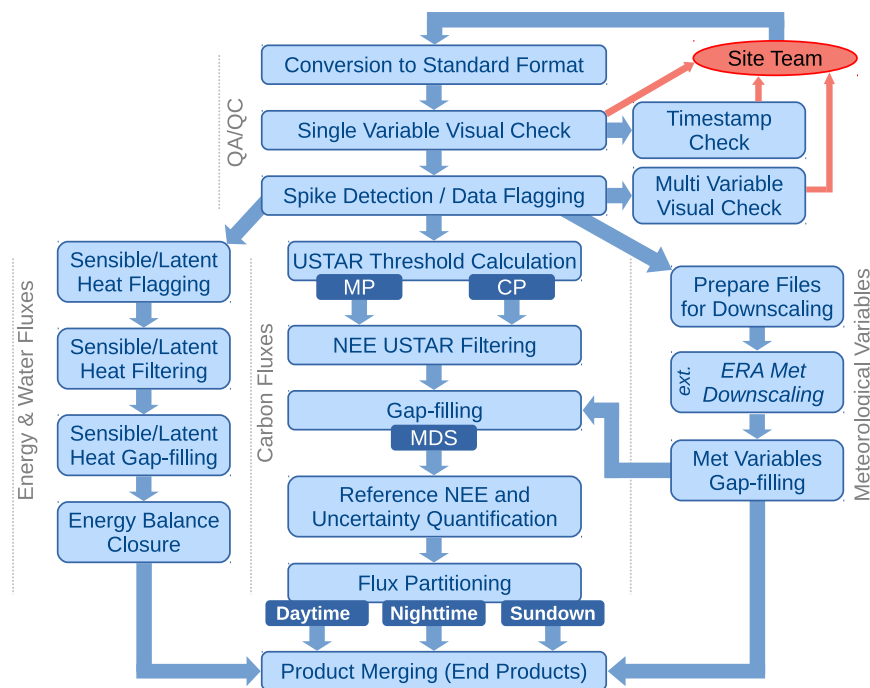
Site Team

QA/QC

Conversion to Standard Format

Single Variable Visual Check

Timestamp Check

Spike Detection / Data Flagging

Multi Variable Visual Check

Energy & Water Fluxes

Sensible/Latent Heat Flagging

Sensible/Latent Heat Filtering

Sensible/Latent Heat Gap-filling

Energy Balance Closure

Carbon Fluxes

USTAR Threshold Calculation

MP

CP

NEE USTAR Filtering

Gap-filling

MDS

Reference NEE and Uncertainty Quantification

Flux Partitioning

Daytime

Nighttime

Sundown

Meteorological Variables

Prepare Files for Downscaling

ext.

ERA Met Downscaling

Met Variables Gap-filling

Product Merging (End Products)